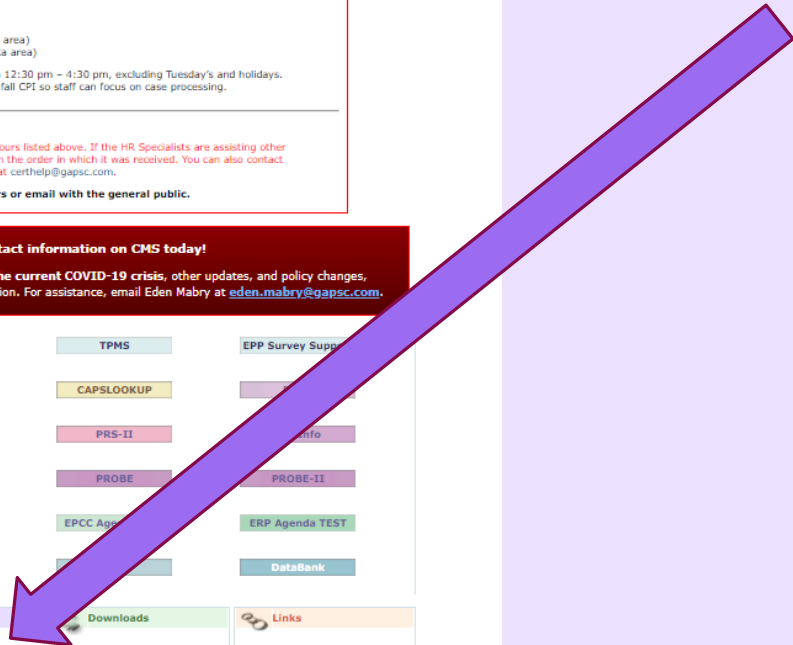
area)
a area)

12:30 pm – 4:30 pm, excluding Tuesday's and holidays.
fall CPI so staff can focus on case processing.

ours listed above. If the HR Specialists are assisting other
n the order in which it was received. You can also contact
at certhelp@gapsc.com.

rs or email with the general public.

tact information on CMS today!

he current COVID-19 crisis, other updates, and policy changes,
ion. For assistance, email Eden Mabry at eden.mabry@gapsc.com.

TPMS

EPP Survey Supp

CAPSLOOKUP

PRS-II

Info

PROBE

PROBE-II

EPCC Age

ERP Agenda TEST

DataBank

Downloads

Links